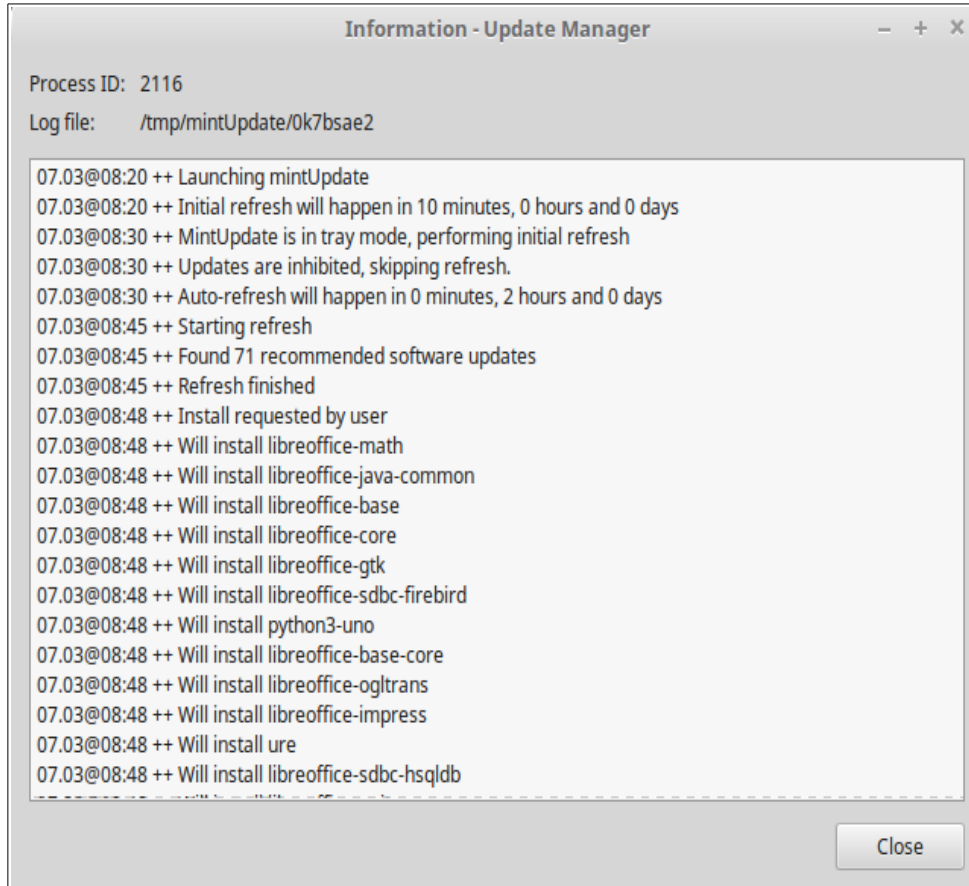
Information - Update Manager

– + ×

Process ID: 2116

Log file: /tmp/mintUpdate/0k7bsae2

07.03@08:20 ++ Launching mintUpdate
07.03@08:20 ++ Initial refresh will happen in 10 minutes, 0 hours and 0 days
07.03@08:30 ++ MintUpdate is in tray mode, performing initial refresh
07.03@08:30 ++ Updates are inhibited, skipping refresh.
07.03@08:30 ++ Auto-refresh will happen in 0 minutes, 2 hours and 0 days
07.03@08:45 ++ Starting refresh
07.03@08:45 ++ Found 71 recommended software updates
07.03@08:45 ++ Refresh finished
07.03@08:48 ++ Install requested by user
07.03@08:48 ++ Will install libreoffice-math
07.03@08:48 ++ Will install libreoffice-java-common
07.03@08:48 ++ Will install libreoffice-base
07.03@08:48 ++ Will install libreoffice-core
07.03@08:48 ++ Will install libreoffice-gtk
07.03@08:48 ++ Will install libreoffice-sdbc-firebird
07.03@08:48 ++ Will install python3-uno
07.03@08:48 ++ Will install libreoffice-base-core
07.03@08:48 ++ Will install libreoffice-ogltrans
07.03@08:48 ++ Will install libreoffice-impress
07.03@08:48 ++ Will install ure
07.03@08:48 ++ Will install libreoffice-sdbc-hsqldb
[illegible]

Close